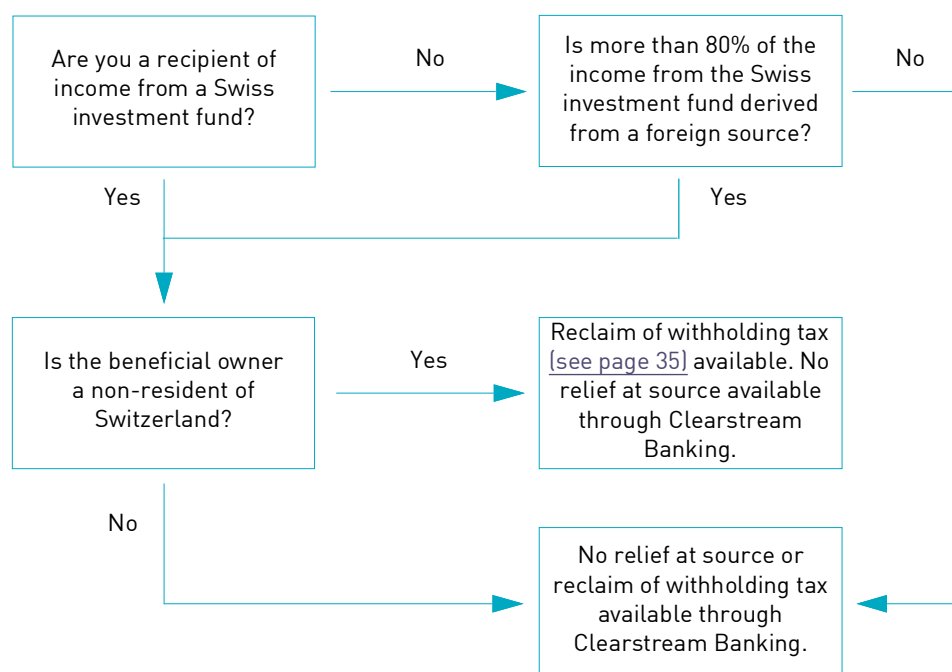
Are you a recipient of income from a Swiss investment fund?

No

Is more than 80% of the income from the Swiss investment fund derived from a foreign source?

No

Yes

Yes

Is the beneficial owner a non-resident of Switzerland?

Yes

Reclaim of withholding tax (see page 35) available. No relief at source available through Clearstream Banking.

No

No relief at source or reclaim of withholding tax available through Clearstream Banking.